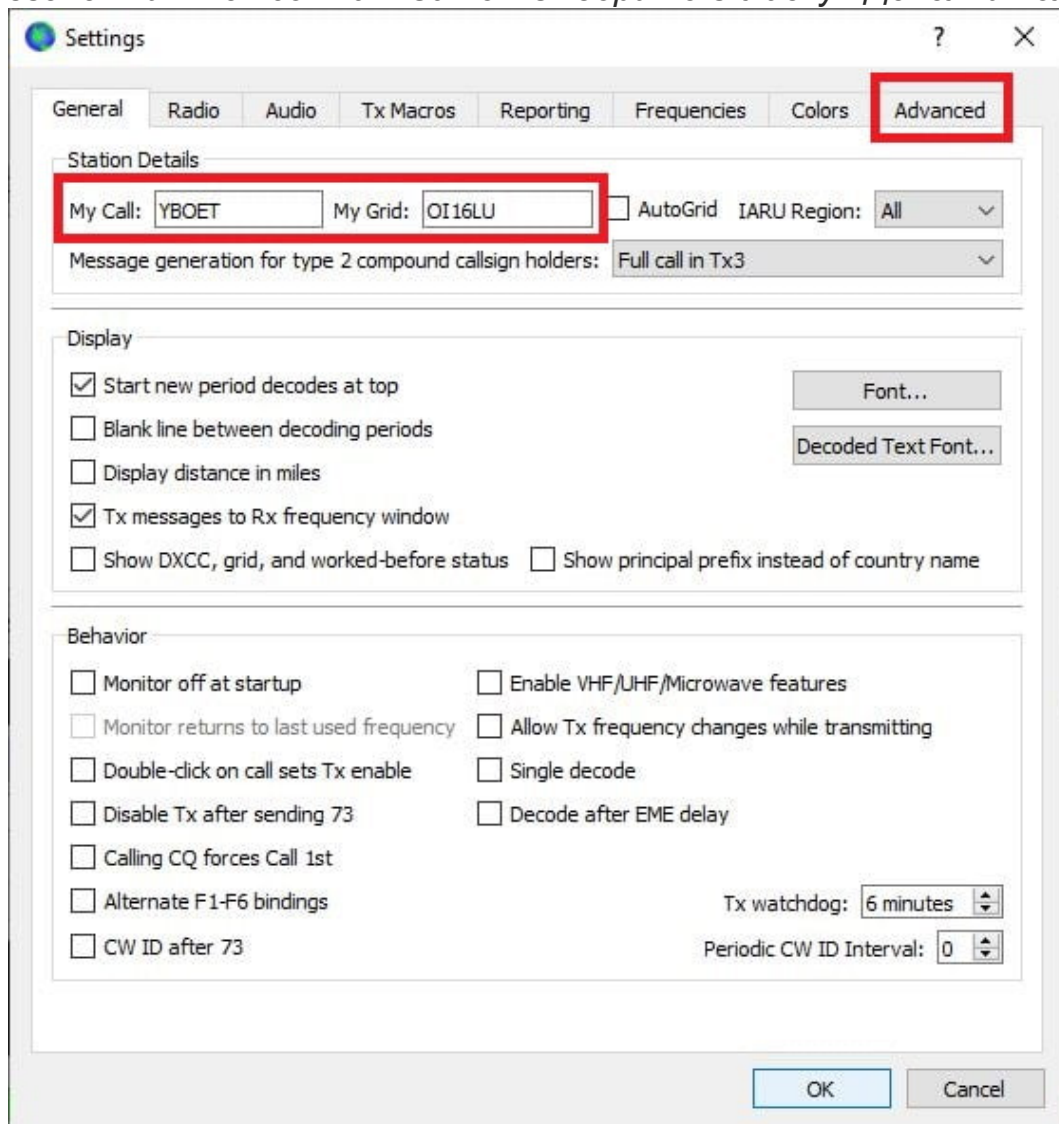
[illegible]

Settings

?

×

General | Radio | Audio | Tx Macros | Reporting | Frequencies | Colors | Advanced

Station Details

My Call: YBOET

My Grid: OI16LU

AutoGrid

IARU Region: All

Message generation for type 2 compound callsign holders: Full call in Tx3

Display

Start new period decodes at top

Blank line between decoding periods

Display distance in miles

Tx messages to Rx frequency window

Show DXCC, grid, and worked-before status

Show principal prefix instead of country name

Font...

Decoded Text Font...

Behavior

Monitor off at startup

Monitor returns to last used frequency

Double-click on call sets Tx enable

Disable Tx after sending 73

Calling CQ forces Call 1st

Alternate F1-F6 bindings

CW ID after 73

Enable VHF/UHF/Microwave features

Allow Tx frequency changes while transmitting

Single decode

Decode after EME delay

Tx watchdog: 6 minutes

Periodic CW ID Interval: 0

OK

Cancel